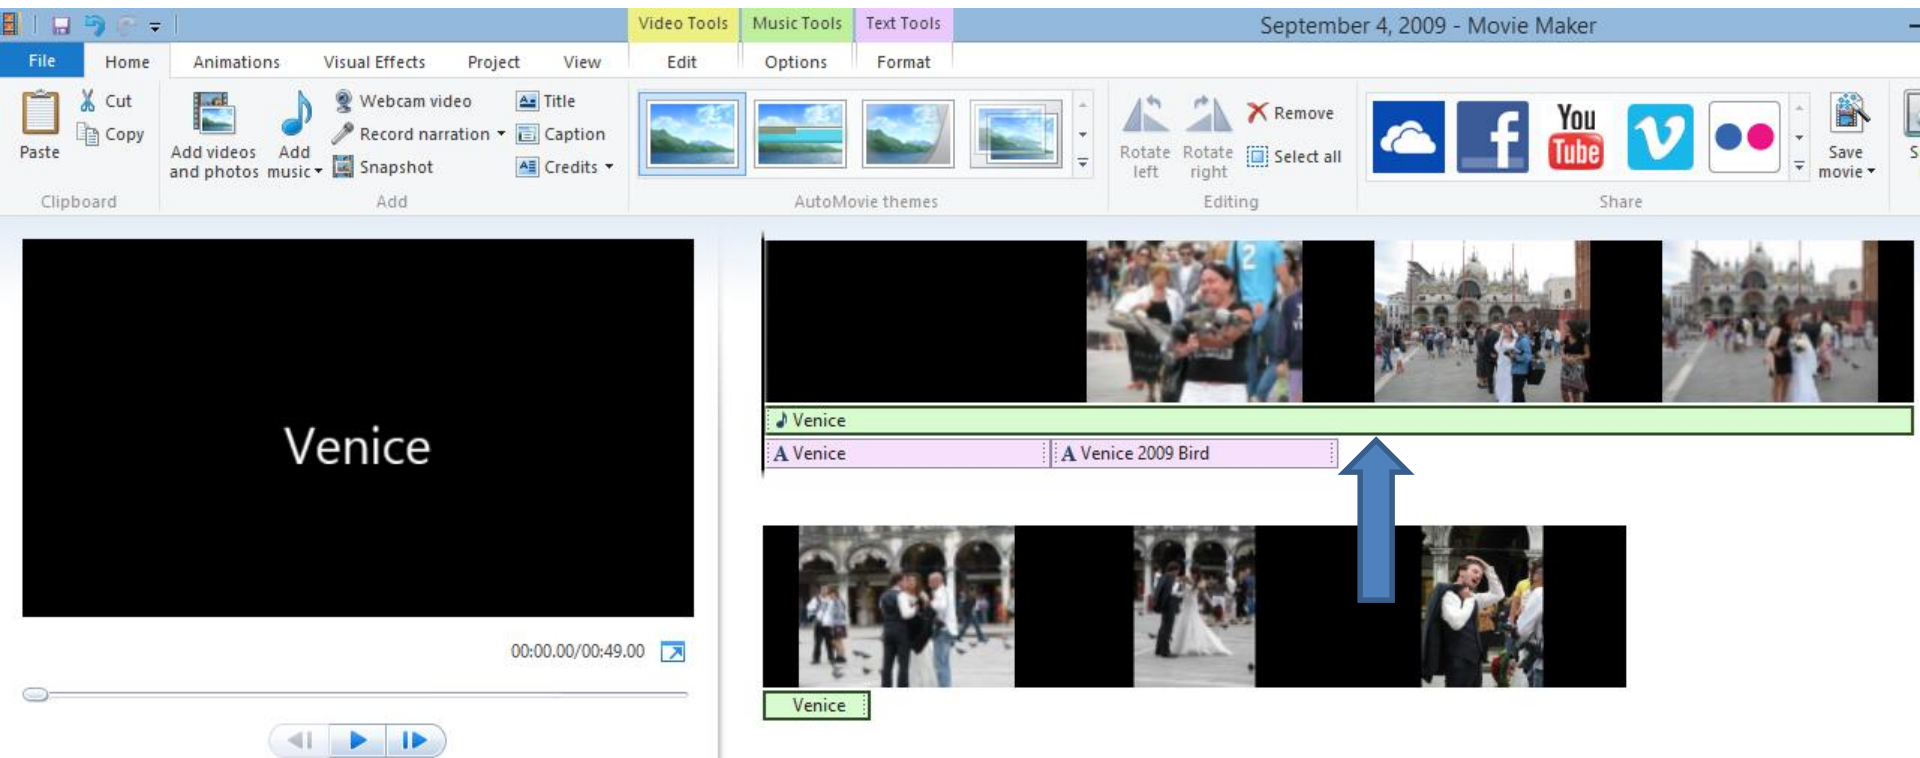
Video Tools Music Tools Text Tools September 4, 2009 - Movie Maker

File Home Animations Visual Effects Project View Edit Options Format

Paste
Cut
Copy
Clipboard

Add videos and photos
Add music
Webcam video
Record narration
Snapshot
Title
Caption
Credits
Add

AutoMovie themes

Rotate left
Rotate right
Remove
Select all
Editing

You Tube
Save movie
Share

Venice

00:00.00/00:49.00

Venice
Venice
Venice 2009 Bird

Venice